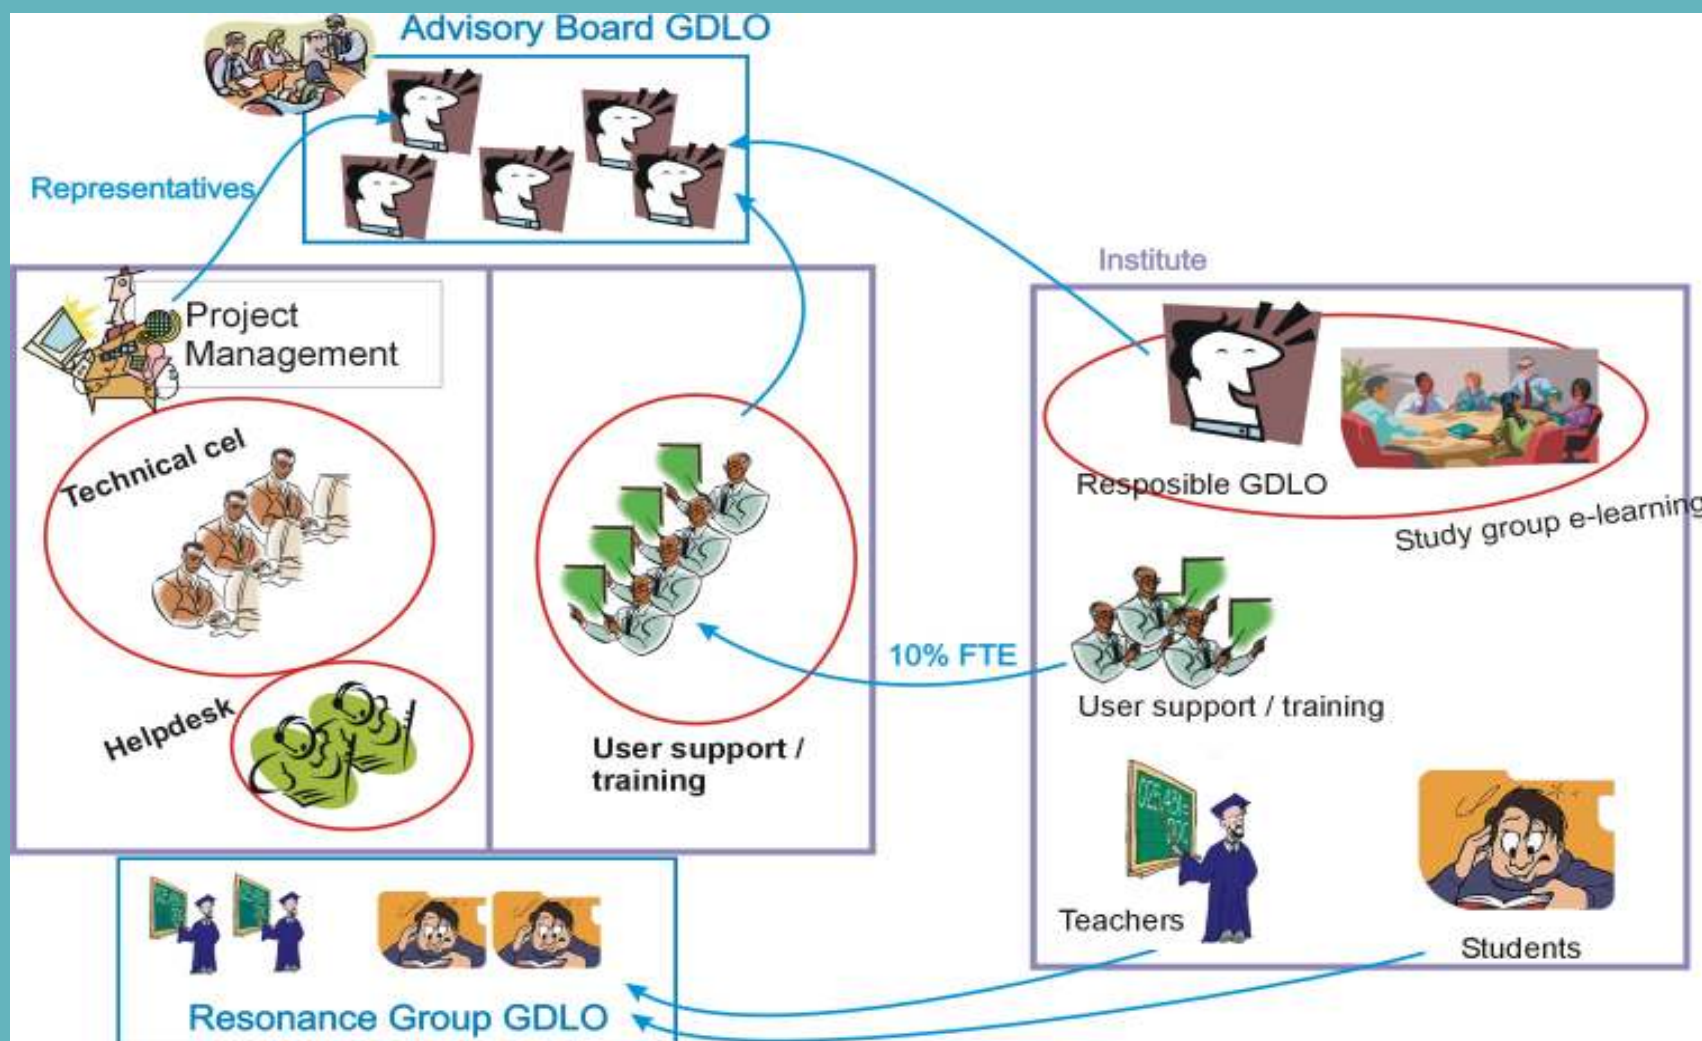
Advisory Board GDLO

Representatives

Project Management

Technical cel

Helpdesk

User support / training

Institute

Resposible GDLO

Study group e-learning

10% FTE

User support / training

Teachers

Students

Resonance Group GDLO